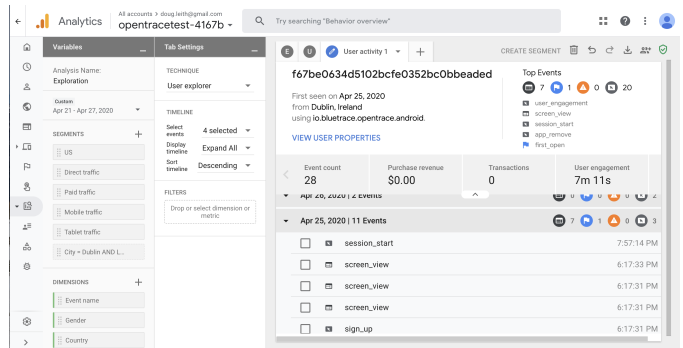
Analytics All accounts > doug.leith@gmail.com opentracetest-4167b

Try searching "Behavior overview"

Variables

Analysis Name: Exploration

Custom
Apr 21 - Apr 27, 2020

SEGMENTS

US

Direct traffic

Paid traffic

Mobile traffic

Tablet traffic

City = Dublin AND L...

DIMENSIONS

Event name

Gender

Country

Tab Settings

TECHNIQUE
User explorer

TIMELINE
Select events 4 selected
Display timeline Expand All
Sort timeline Descending

FILTERS
Drop or select dimension or metric

E U User activity 1 +

CREATE SEGMENT

f67be0634d5102bcfe0352bc0bbeaded

First seen on Apr 25, 2020
from Dublin, Ireland
using io.bluetrace.opentrace.android.

VIEW USER PROPERTIES

Top Events
7 1 0 20
user_engagement
screen_view
session_start
app_remove
first_open

Event count
28

Purchase revenue
$0.00

Transactions
0

User engagement
7m 11s

Apr 26, 2020 | 2 Events 0 0 0 2

Apr 25, 2020 | 11 Events 7 1 0 3

session_start 7:57:14 PM
screen_view 6:17:33 PM
screen_view 6:17:31 PM
screen_view 6:17:31 PM
sign_up 6:17:31 PM